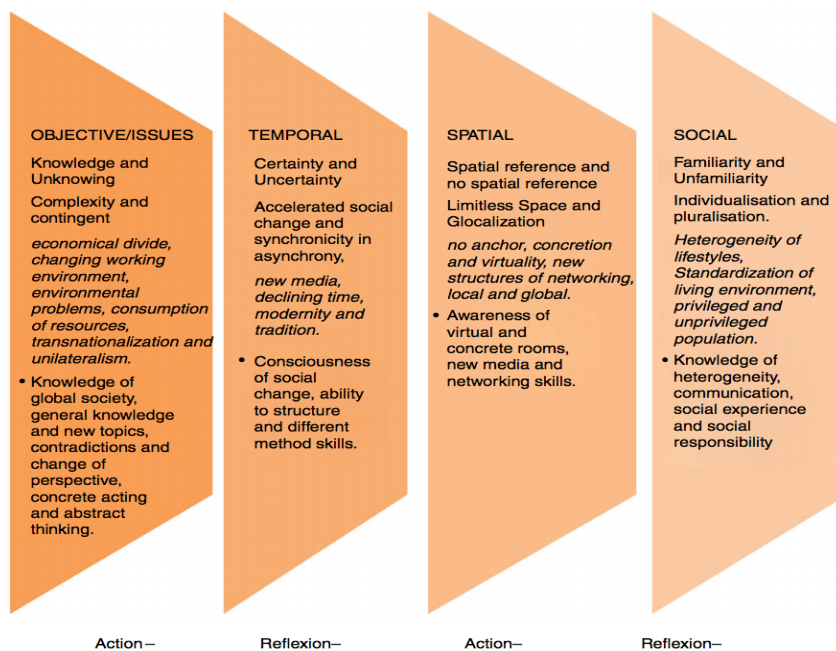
OBJECTIVE/ISSUES

Knowledge and Unknowing

Complexity and contingent

*economical divide, changing working environment, environmental problems, consumption of resources, transnationalization and unilateralism.*

• Knowledge of global society, general knowledge and new topics, contradictions and change of perspective, concrete acting and abstract thinking.

TEMPORAL

Certainty and Uncertainty

Accelerated social change and synchronicity in asynchrony,

*new media, declining time, modernity and tradition.*

• Consciousness of social change, ability to structure and different method skills.

SPATIAL

Spatial reference and no spatial reference

Limitless Space and Glocalization

*no anchor, concretion and virtuality, new structures of networking, local and global.*

• Awareness of virtual and concrete rooms, new media and networking skills.

SOCIAL

Familiarity and Unfamiliarity

Individualisation and pluralisation.

*Heterogeneity of lifestyles, Standardization of living environment, privileged and unprivileged population.*

• Knowledge of heterogeneity, communication, social experience and social responsibility

Action – Reflexion– Action– Reflexion–